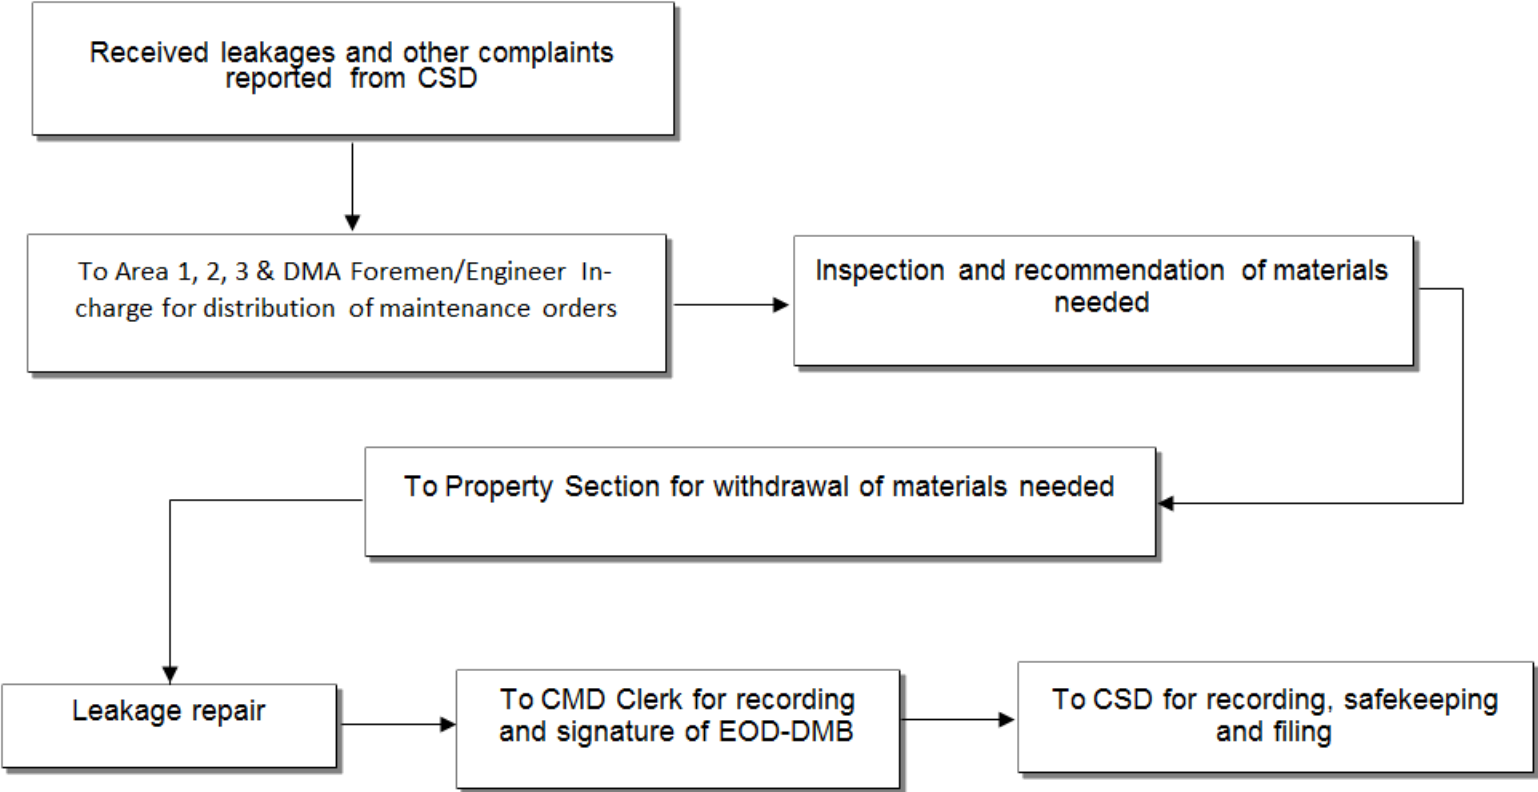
Received leakages and other complaints reported from CSD

To Area 1, 2, 3 & DMA Foremen/Engineer In-charge for distribution of maintenance orders

Inspection and recommendation of materials needed

To Property Section for withdrawal of materials needed

Leakage repair

To CMD Clerk for recording and signature of EOD-DMB

To CSD for recording, safekeeping and filing